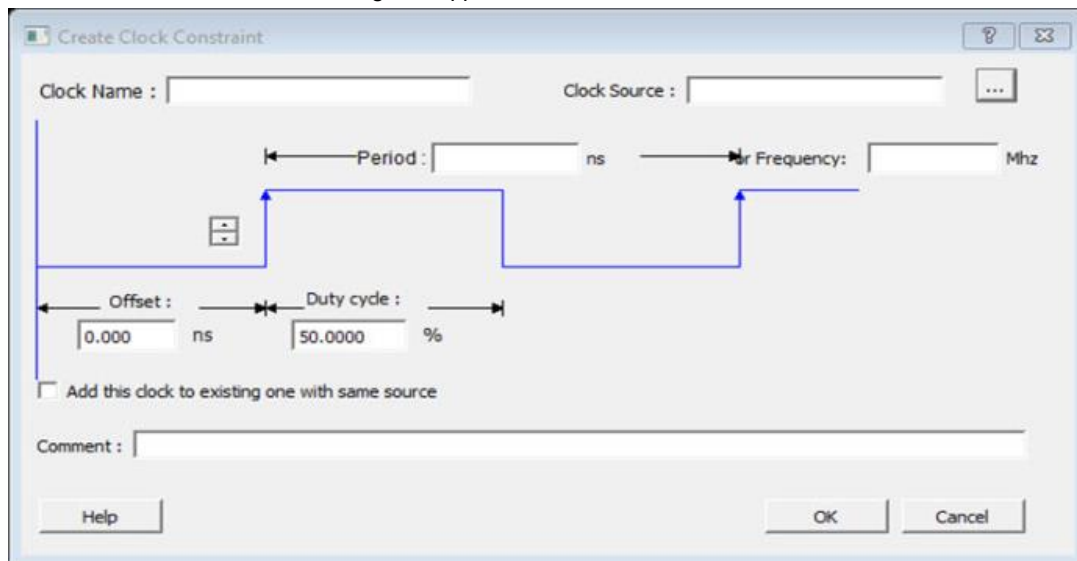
Create Clock Constraint

Clock Name :

Clock Source :

...

Period :

ns

or Frequency:

Mhz

Offset :

0.000

ns

Duty cycle :

50.0000

%

Add this clock to existing one with same source

Comment :

Help

OK

Cancel